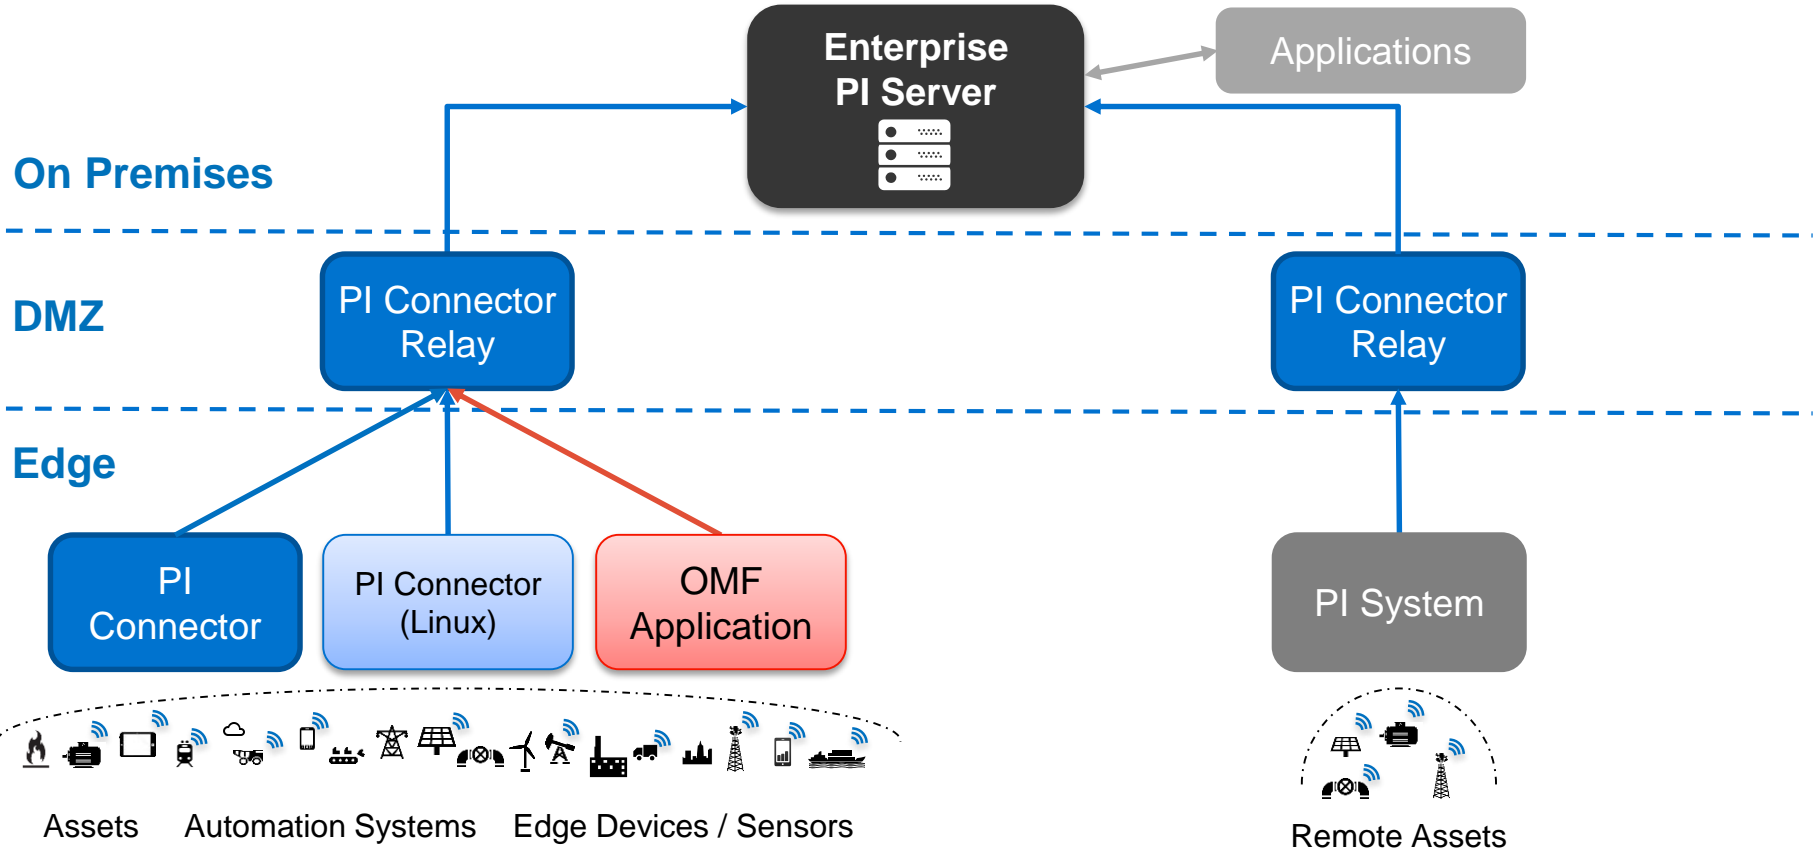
Enterprise PI Server

Applications

On Premises

DMZ

Edge

PI Connector Relay

PI Connector Relay

PI Connector

PI Connector (Linux)

OMF Application

PI System

Assets Automation Systems Edge Devices / Sensors

Remote Assets